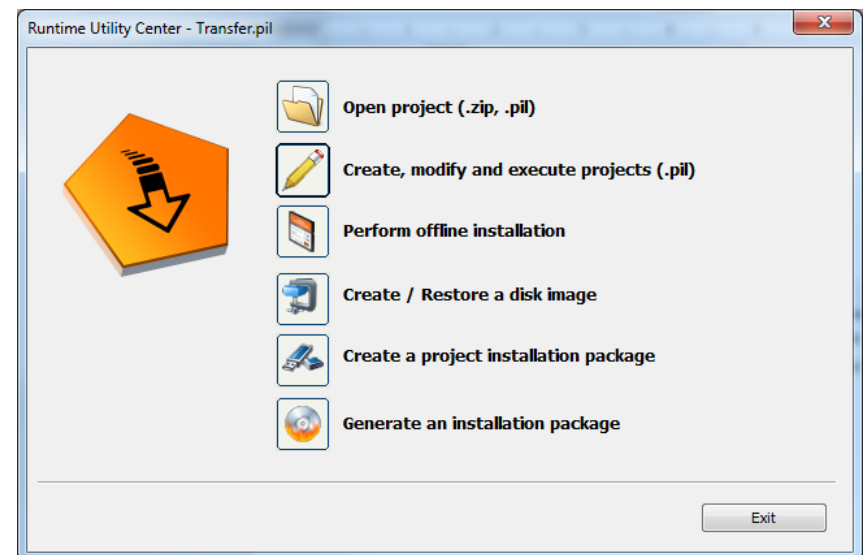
Runtime Utility Center - Transfer.pil

Open project (.zip, .pil)

Create, modify and execute projects (.pil)

Perform offline installation

Create / Restore a disk image

Create a project installation package

Generate an installation package

Exit